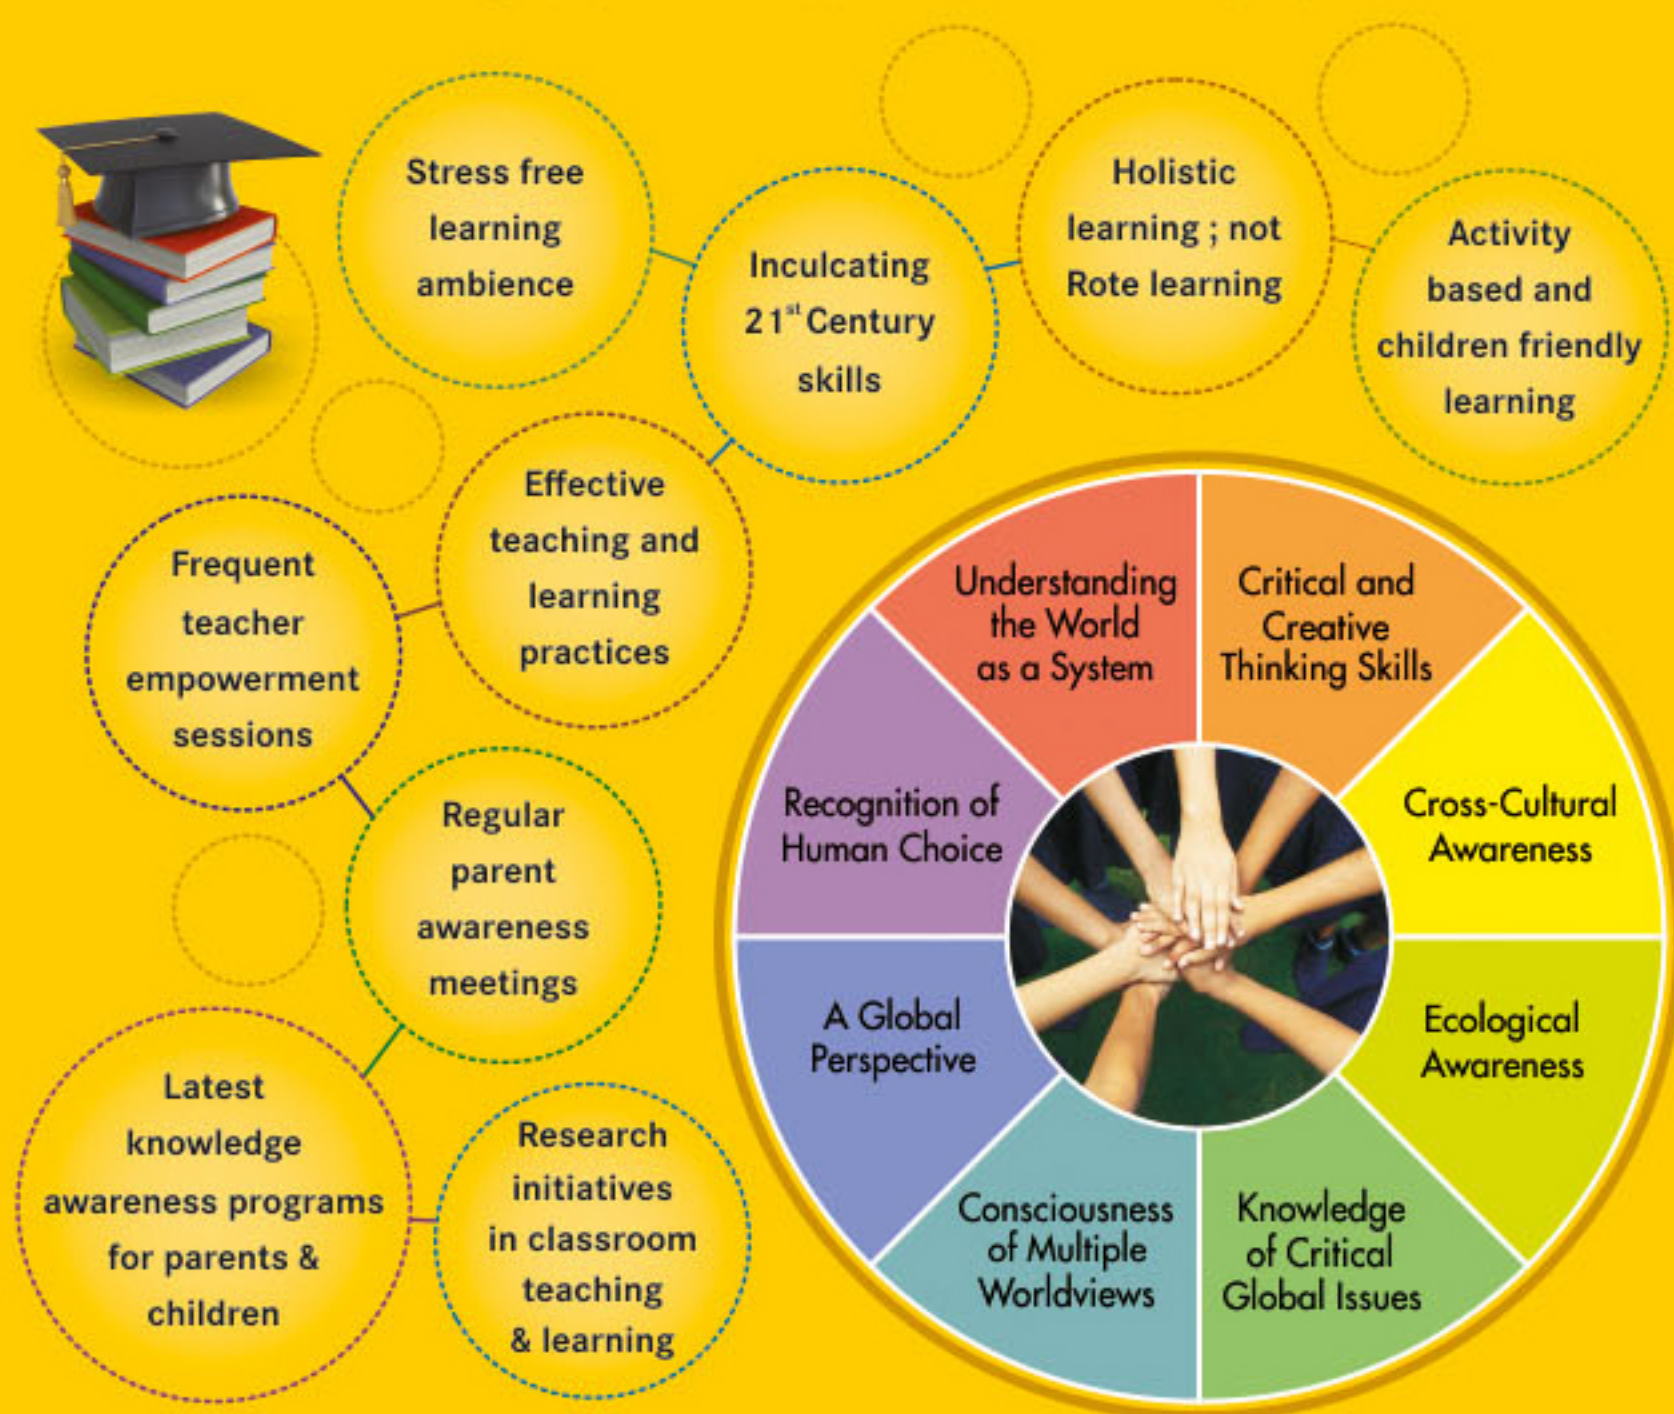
Stress free learning ambience

Inculcating $21^{st}$ Century skills

Holistic learning ; not Rote learning

Activity based and children friendly learning

Effective teaching and learning practices

Frequent teacher empowerment sessions

Regular parent awareness meetings

Latest knowledge awareness programs for parents & children

Research initiatives in classroom teaching & learning

Understanding the World as a System

Critical and Creative Thinking Skills

Recognition of Human Choice

Cross-Cultural Awareness

A Global Perspective

Ecological Awareness

Consciousness of Multiple Worldviews

Knowledge of Critical Global Issues